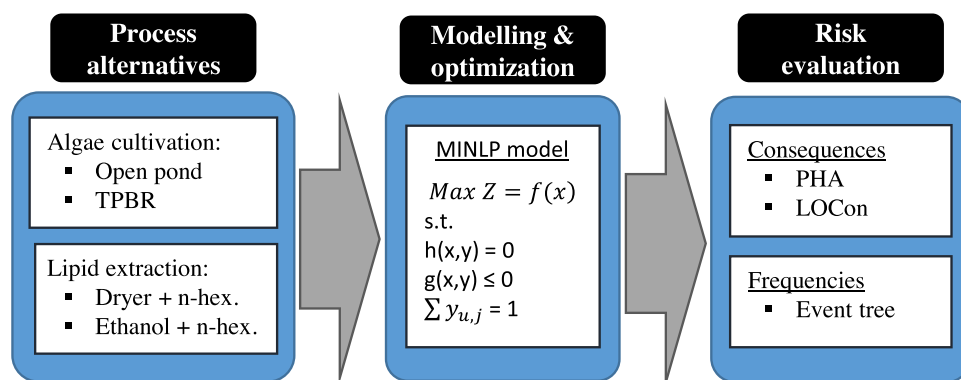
Process alternatives

Algae cultivation:
- Open pond
- TPBR

Lipid extraction:
- Dryer + n-hex.
- Ethanol + n-hex.

Modelling & optimization

MINLP model
$Max\ Z = f(x)$
s.t.
h(x,y) = 0
g(x,y) ≤ 0
$\sum y_{u,j} = 1$

Risk evaluation

Consequences
- PHA
- LOCon

Frequencies
- Event tree